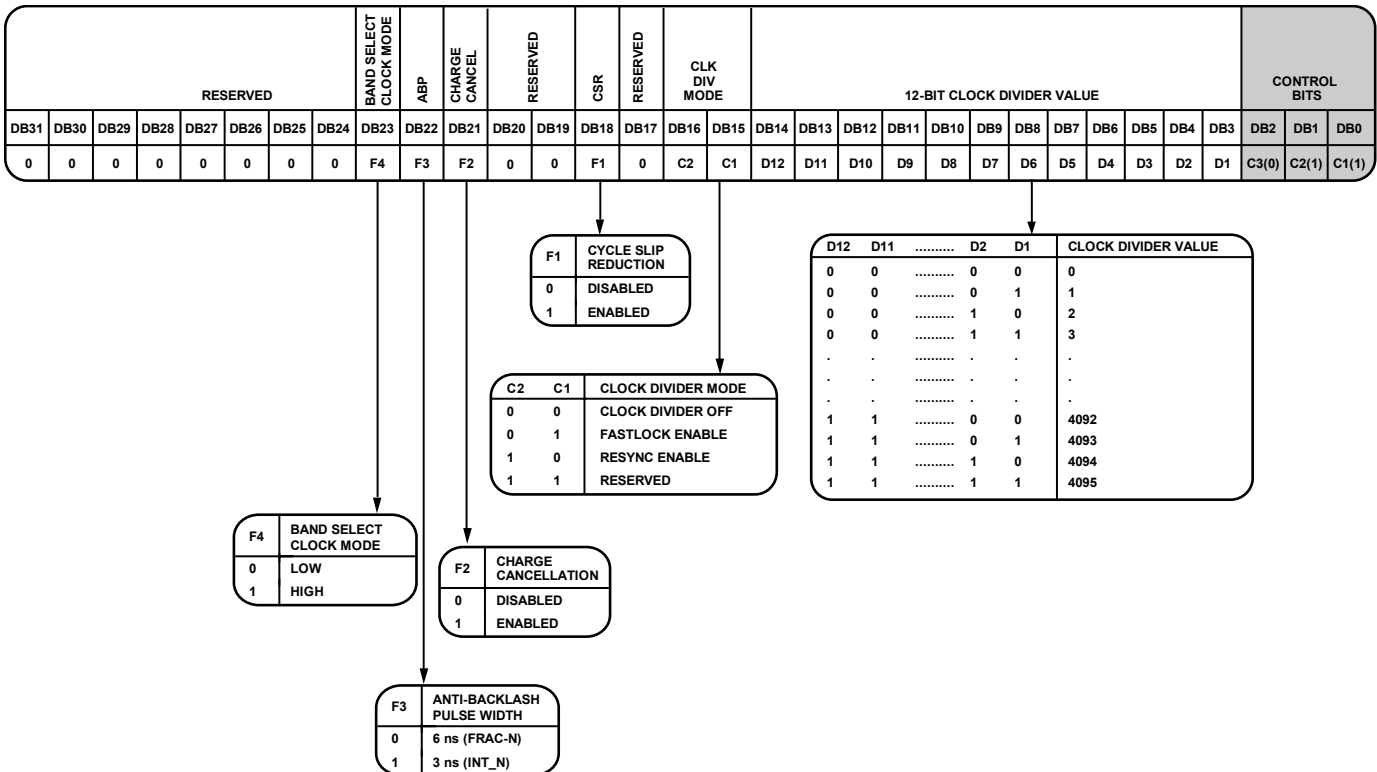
| RESERVED | | | | | | | | BAND SELECT CLOCK MODE | ABP | CHARGE CANCEL | RESERVED | | CSR | RESERVED | CLK DIV MODE | | 12-BIT CLOCK DIVIDER VALUE | | | | | | | | | | | | CONTROL BITS | | |
|---|---|---|---|---|---|---|---|---|---|---|---|---|---|---|---|---|---|---|---|---|---|---|---|---|---|---|---|---|---|---|---|
| DB31 | DB30 | DB29 | DB28 | DB27 | DB26 | DB25 | DB24 | DB23 | DB22 | DB21 | DB20 | DB19 | DB18 | DB17 | DB16 | DB15 | DB14 | DB13 | DB12 | DB11 | DB10 | DB9 | DB8 | DB7 | DB6 | DB5 | DB4 | DB3 | DB2 | DB1 | DB0 |
| 0 | 0 | 0 | 0 | 0 | 0 | 0 | 0 | F4 | F3 | F2 | 0 | 0 | F1 | 0 | C2 | C1 | D12 | D11 | D10 | D9 | D8 | D7 | D6 | D5 | D4 | D3 | D2 | D1 | C3(0) | C2(1) | C1(1) |

| F1 | CYCLE SLIP REDUCTION |
|---|---|
| 0 | DISABLED |
| 1 | ENABLED |

| D12 | D11 | .......... | D2 | D1 | CLOCK DIVIDER VALUE |
|---|---|---|---|---|---|
| 0 | 0 | .......... | 0 | 0 | 0 |
| 0 | 0 | .......... | 0 | 1 | 1 |
| 0 | 0 | .......... | 1 | 0 | 2 |
| 0 | 0 | .......... | 1 | 1 | 3 |
| . | . | .......... | . | . | . |
| . | . | .......... | . | . | . |
| . | . | .......... | . | . | . |
| 1 | 1 | .......... | 0 | 0 | 4092 |
| 1 | 1 | .......... | 0 | 1 | 4093 |
| 1 | 1 | .......... | 1 | 0 | 4094 |
| 1 | 1 | .......... | 1 | 1 | 4095 |

| C2 | C1 | CLOCK DIVIDER MODE |
|---|---|---|
| 0 | 0 | CLOCK DIVIDER OFF |
| 0 | 1 | FASTLOCK ENABLE |
| 1 | 0 | RESYNC ENABLE |
| 1 | 1 | RESERVED |

| F4 | BAND SELECT CLOCK MODE |
|---|---|
| 0 | LOW |
| 1 | HIGH |

| F2 | CHARGE CANCELLATION |
|---|---|
| 0 | DISABLED |
| 1 | ENABLED |

| F3 | ANTI-BACKLASH PULSE WIDTH |
|---|---|
| 0 | 6 ns (FRAC-N) |
| 1 | 3 ns (INT_N) |